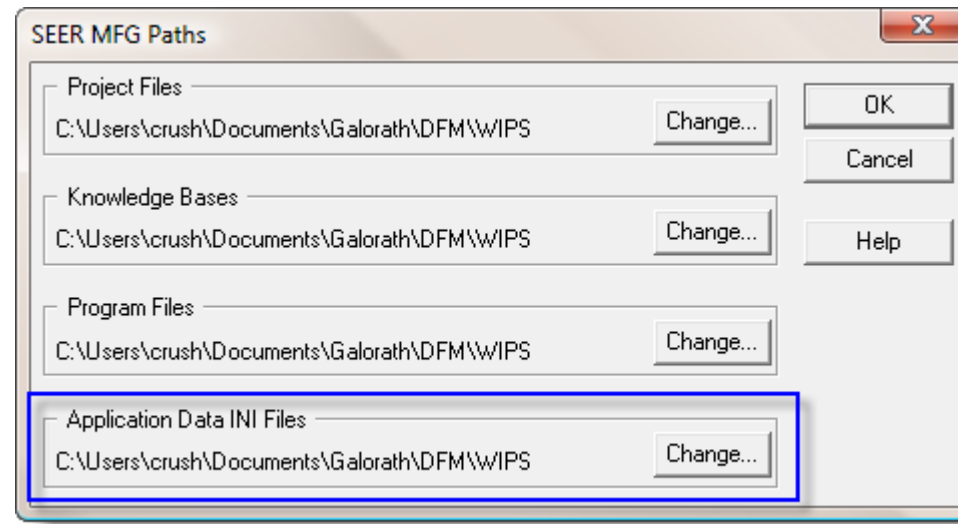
SEER MFG Paths

Project Files
C:\Users\crush\Documents\Galorath\DFM\WIPS
Change...

Knowledge Bases
C:\Users\crush\Documents\Galorath\DFM\WIPS
Change...

Program Files
C:\Users\crush\Documents\Galorath\DFM\WIPS
Change...

Application Data INI Files
C:\Users\crush\Documents\Galorath\DFM\WIPS
Change...

OK
Cancel
Help